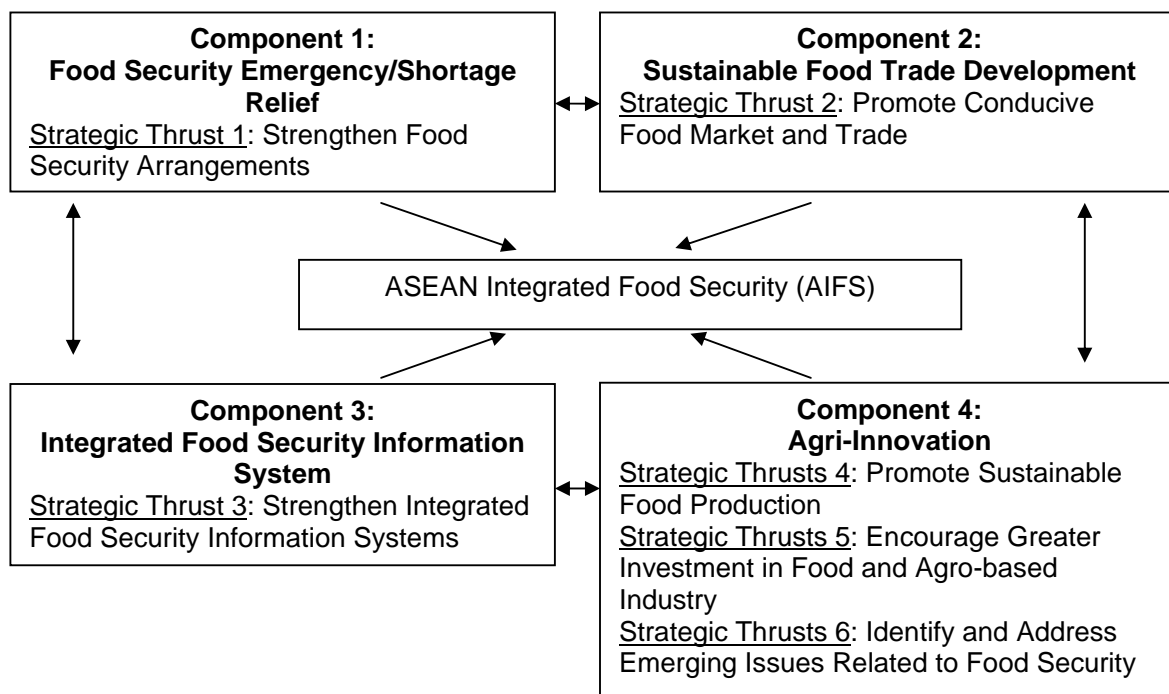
Component 1:
Food Security Emergency/Shortage Relief
Strategic Thrust 1: Strengthen Food Security Arrangements

Component 2:
Sustainable Food Trade Development
Strategic Thrust 2: Promote Conducive Food Market and Trade

ASEAN Integrated Food Security (AIFS)

Component 3:
Integrated Food Security Information System
Strategic Thrust 3: Strengthen Integrated Food Security Information Systems

Component 4:
Agri-Innovation
Strategic Thrusts 4: Promote Sustainable Food Production
Strategic Thrusts 5: Encourage Greater Investment in Food and Agro-based Industry
Strategic Thrusts 6: Identify and Address Emerging Issues Related to Food Security